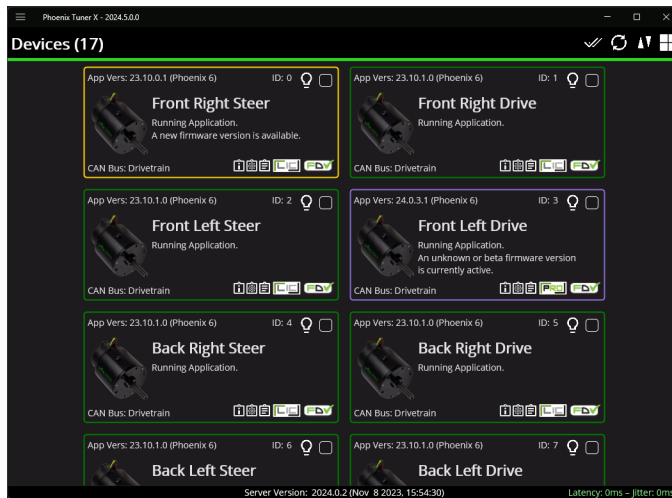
Phoenix Tuner X - 2024.5.0.0

Devices (17)

App Vers: 23.10.0.1 (Phoenix 6) ID: 0
Front Right Steer
Running Application.
A new firmware version is available.
CAN Bus: Drivetrain

App Vers: 23.10.1.0 (Phoenix 6) ID: 1
Front Right Drive
Running Application.
CAN Bus: Drivetrain

App Vers: 23.10.1.0 (Phoenix 6) ID: 2
Front Left Steer
Running Application.
CAN Bus: Drivetrain

App Vers: 24.0.3.1 (Phoenix 6) ID: 3
Front Left Drive
Running Application.
An unknown or beta firmware version is currently active.
CAN Bus: Drivetrain

App Vers: 23.10.1.0 (Phoenix 6) ID: 4
Back Right Steer
Running Application.
CAN Bus: Drivetrain

App Vers: 23.10.1.0 (Phoenix 6) ID: 5
Back Right Drive
Running Application.
CAN Bus: Drivetrain

App Vers: 23.10.1.0 (Phoenix 6) ID: 6
Back Left Steer

App Vers: 23.10.1.0 (Phoenix 6) ID: 7
Back Left Drive

Server Version: 2024.0.2 (Nov 8 2023, 15:54:30)
Latency: 0ms - Jitter: 0m